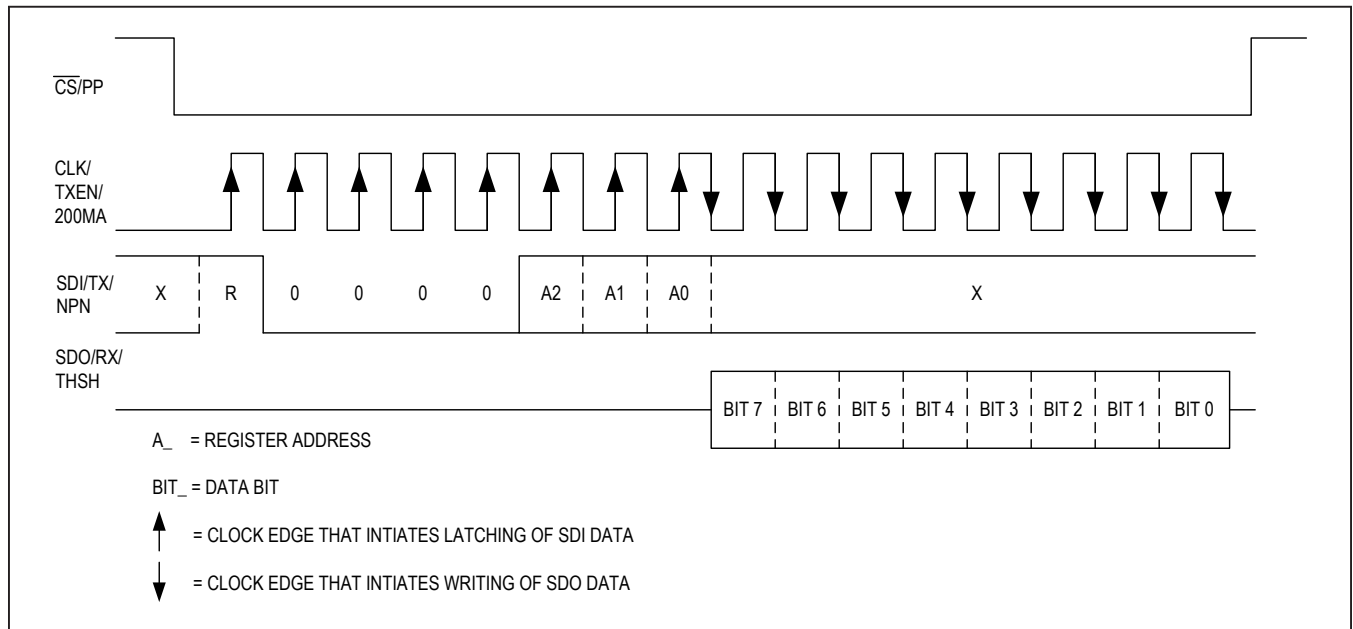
$\overline{CS}$/PP

CLK/
TXEN/
200MA

SDI/TX/
NPN

X R 0 0 0 0 A2 A1 A0 X

SDO/RX/
THSH

BIT 7 BIT 6 BIT 5 BIT 4 BIT 3 BIT 2 BIT 1 BIT 0

A_ = REGISTER ADDRESS

BIT_ = DATA BIT

= CLOCK EDGE THAT INTIATES LATCHING OF SDI DATA

= CLOCK EDGE THAT INTIATES WRITING OF SDO DATA